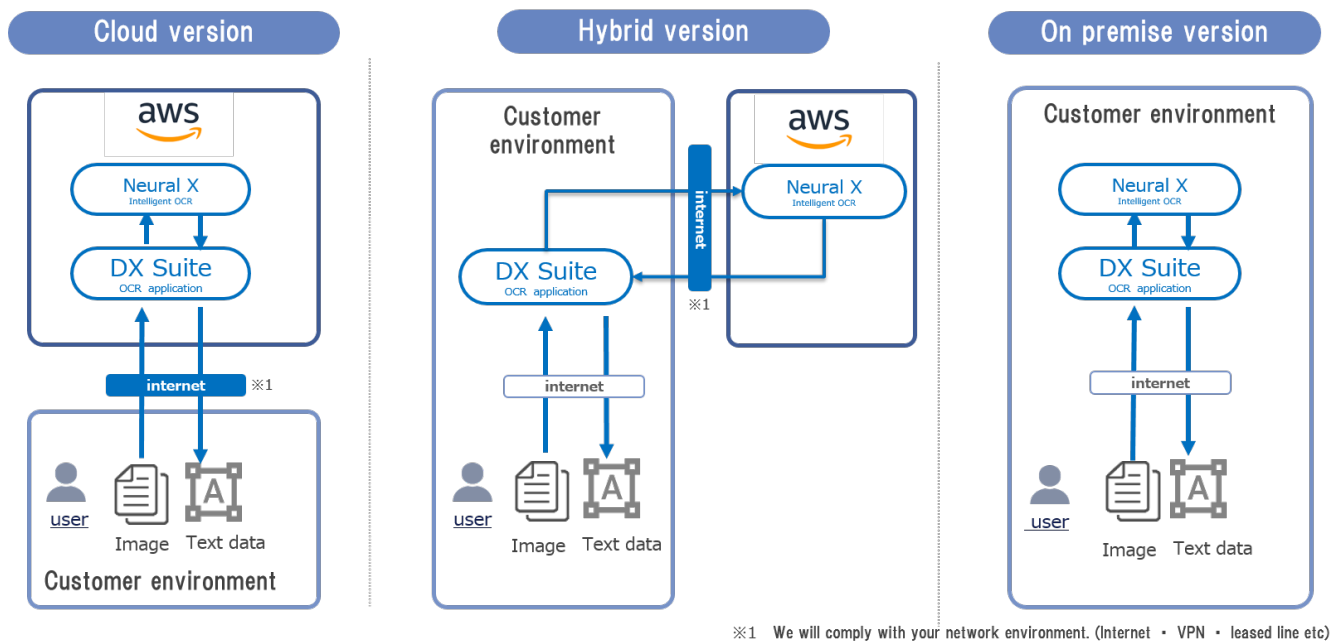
Cloud version

aws

Neural X
Intelligent OCR

DX Suite
OCR application

internet ※1

user

Image

Text data

Customer environment

Hybrid version

Customer environment

aws

Neural X
Intelligent OCR

internet

※1

DX Suite
OCR application

internet

user

Image

Text data

On premise version

Customer environment

Neural X
Intelligent OCR

DX Suite
OCR application

internet

user

Image

Text data

※1 We will comply with your network environment. (Internet ・ VPN ・ leased line etc)